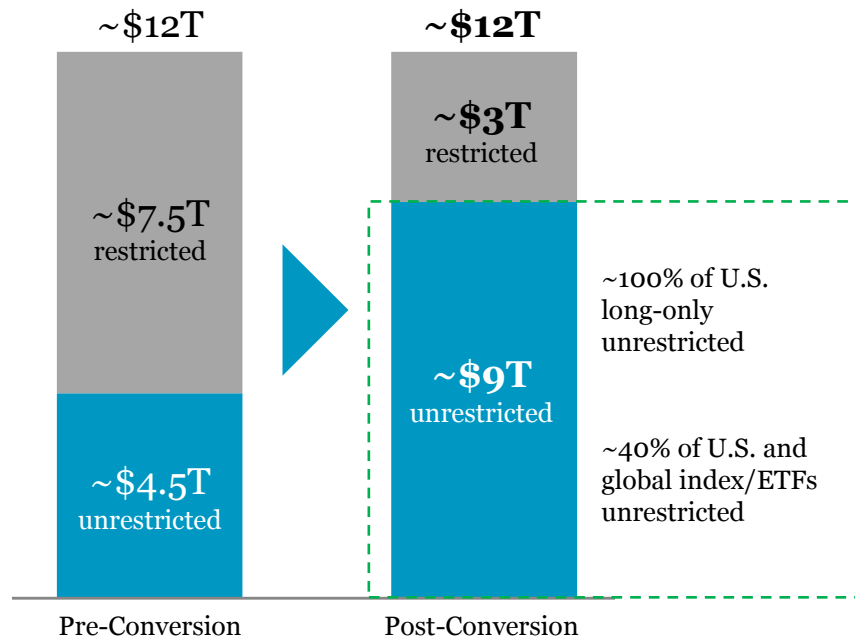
~\$12T

~\$7.5T
restricted

~\$4.5T
unrestricted

Pre-Conversion

~\$12T

~\$3T
restricted

~\$9T
unrestricted

Post-Conversion

~100% of U.S. long-only unrestricted

~40% of U.S. and global index/ETFs unrestricted